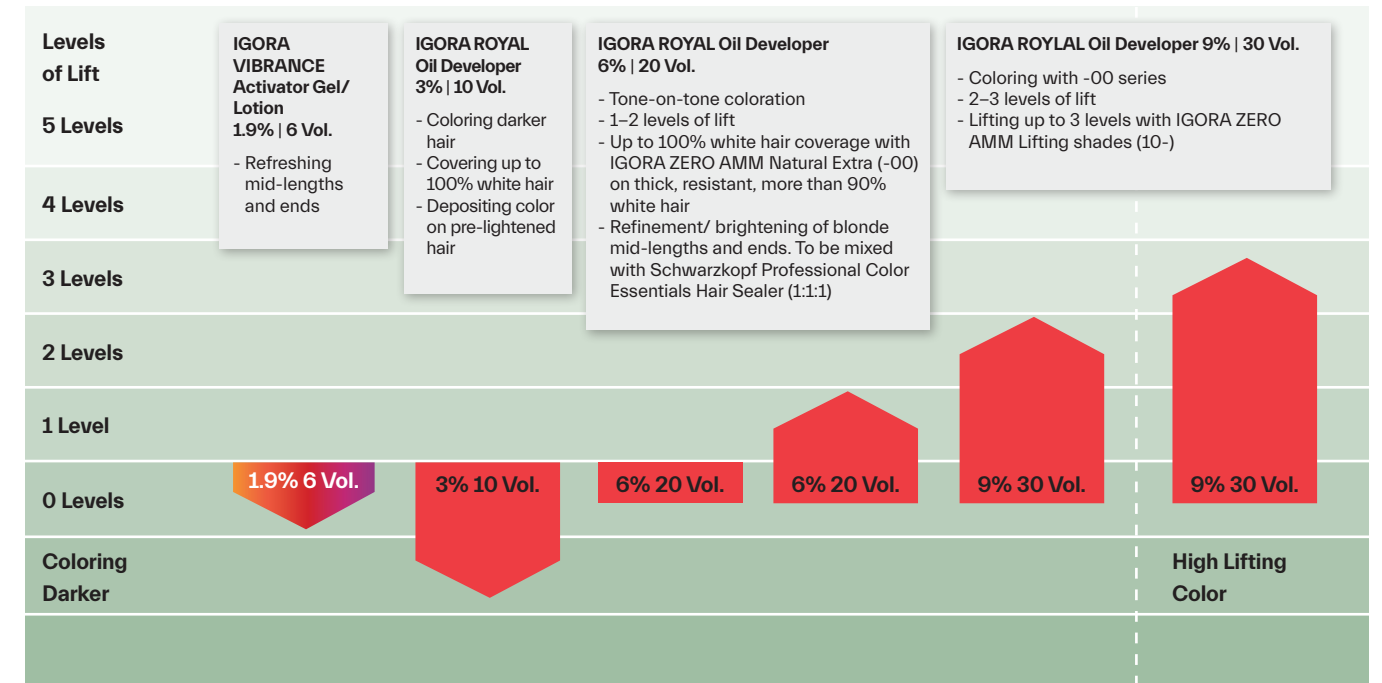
Levels of Lift

5 Levels

4 Levels

3 Levels

2 Levels

1 Level

0 Levels

Coloring Darker

IGORA VIBRANCE Activator Gel/ Lotion 1.9% | 6 Vol.

- Refreshing mid-lengths and ends

IGORA ROYAL Oil Developer 3% | 10 Vol.

- Coloring darker hair
- Covering up to 100% white hair
- Depositing color on pre-lightened hair

IGORA ROYAL Oil Developer 6% | 20 Vol.

- Tone-on-tone coloration
- 1–2 levels of lift
- Up to 100% white hair coverage with IGORA ZERO AMM Natural Extra (-00) on thick, resistant, more than 90% white hair
- Refinement/ brightening of blonde mid-lengths and ends. To be mixed with Schwarzkopf Professional Color Essentials Hair Sealer (1:1:1)

IGORA ROYLAL Oil Developer 9% | 30 Vol.

- Coloring with -00 series
- 2–3 levels of lift
- Lifting up to 3 levels with IGORA ZERO AMM Lifting shades (10-)

1.9% 6 Vol.

3% 10 Vol.

6% 20 Vol.

6% 20 Vol.

9% 30 Vol.

9% 30 Vol.

High Lifting Color